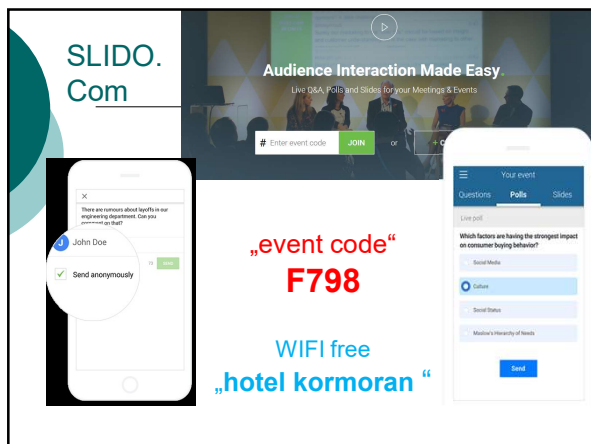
SLIDO. Com

Audience Interaction Made Easy

Live Q&A, Polls and Slides for your Meetings & Events

# Enter event code JOIN or

×

There are rumours about layoffs in our engineering department. Can you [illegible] on that?

J John Doe

✓ Send anonymously

Send

Your event

Questions Polls Slides

Live poll

Which factors are having the strongest impact on consumer buying behavior?

Social Media

Culture

Social Status

Maslow's Hierarchy of Needs

Send

„event code“
F798

WIFI free
„hotel kormoran “